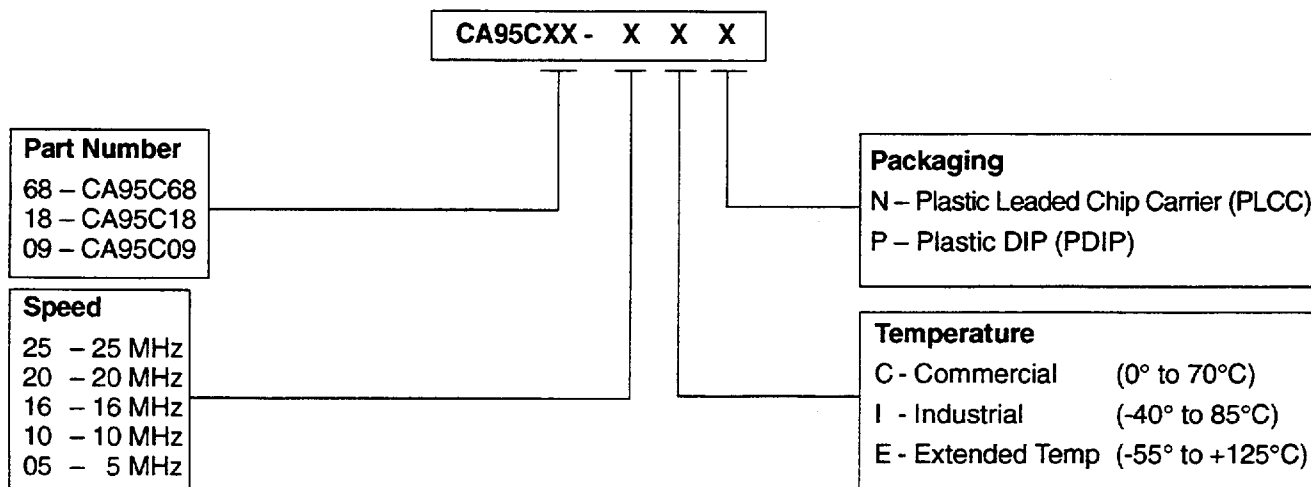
CA95CXX - X X X

Part Number
68 – CA95C68
18 – CA95C18
09 – CA95C09

Speed
25 – 25 MHz
20 – 20 MHz
16 – 16 MHz
10 – 10 MHz
05 – 5 MHz

Packaging
N – Plastic Leaded Chip Carrier (PLCC)
P – Plastic DIP (PDIP)

Temperature
C - Commercial (0° to 70°C)
I - Industrial (-40° to 85°C)
E - Extended Temp (-55° to +125°C)